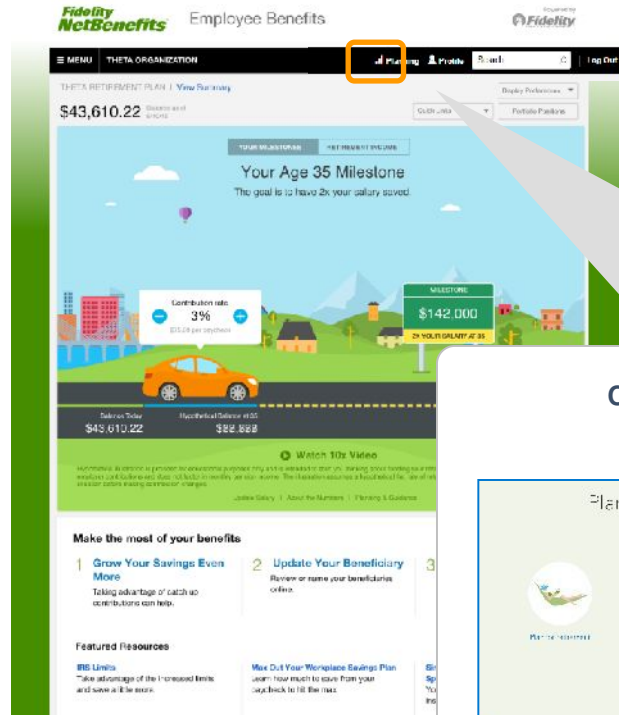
Fidelity NetBenefits Employee Benefits

Powered by Fidelity

≡ MENU THETA ORGANIZATION Planning Profile Search Log Out

THETA RETIREMENT PLAN | View Summary

Display Preferences

$43,610.22 Balance as of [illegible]

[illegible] Portfolio Positions

YOUR MILESTONE RETIREMENT INCOME

Your Age 35 Milestone

The goal is to have 2x your salary saved.

Contribution rate

3%

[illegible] per paycheck

MILESTONE

$142,000

2X YOUR SALARY AT 35

Balance Today

$43,610.22

Hypothetical Balance at 35

$88,888

Watch 10s Video

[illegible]

Update Salary | About the Numbers | Planning & Guidance

Make the most of your benefits

1 Grow Your Savings Even More

Taking advantage of catch up contributions can help.

2 Update Your Beneficiary

Review or name your beneficiaries online.

3

Featured Resources

IRS Limits

Take advantage of the increased limits and save a little more.

Max Out Your Workplace Savings Plan

Learn how much to save from your paycheck to hit the max.

Si
Sp
Yo
ins

C

Plan

Plan for retirement